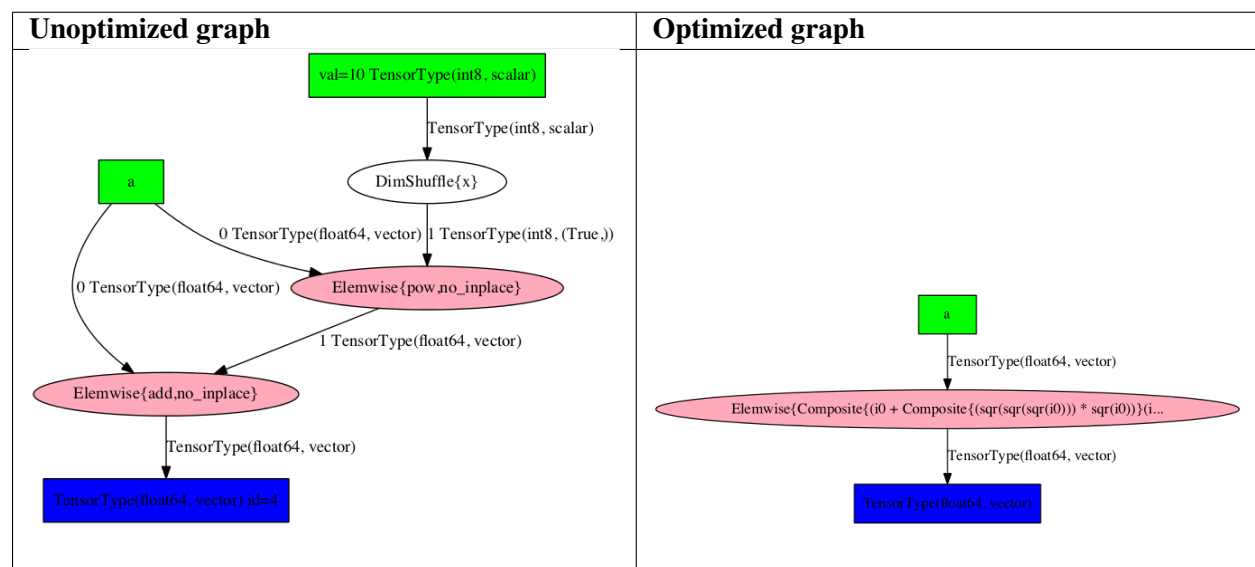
| Unoptimized graph | Optimized graph |
|---|---|
| val=10 TensorType(int8, scalar) | a |

Unoptimized graph

val=10 TensorType(int8, scalar)

TensorType(int8, scalar)

DimShuffle{x}

a

0 TensorType(float64, vector)

1 TensorType(int8, (True,))

0 TensorType(float64, vector)

Elemwise{pow,no_inplace}

1 TensorType(float64, vector)

Elemwise{add,no_inplace}

TensorType(float64, vector)

TensorType(float64, vector) id=4

Optimized graph

a

TensorType(float64, vector)

Elemwise{Composite{(i0 + Composite{(sqr(sqr(sqr(i0))) * sqr(i0))}(i...

TensorType(float64, vector)

TensorType(float64, vector)